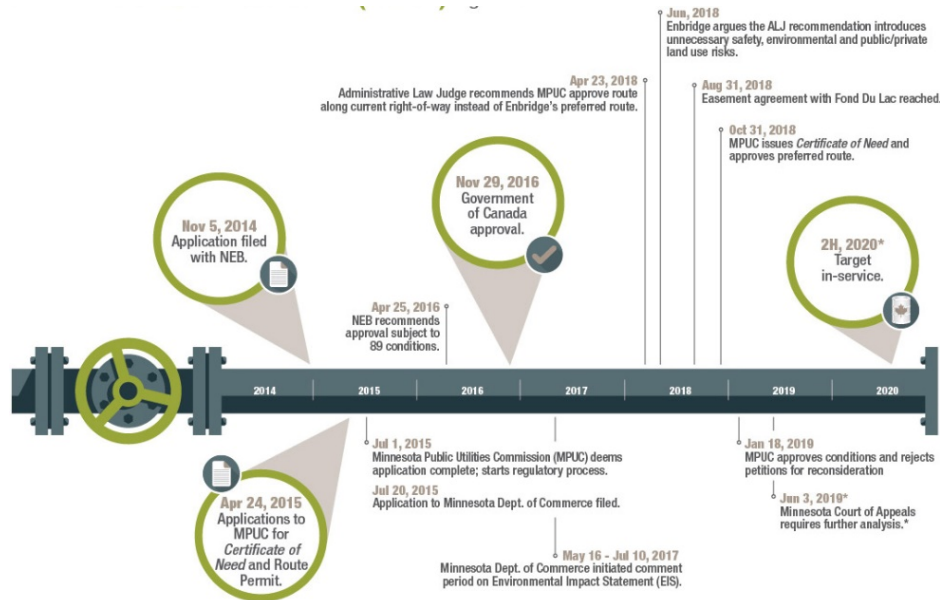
Jun, 2018
Enbridge argues the ALJ recommendation introduces unnecessary safety, environmental and public/private land use risks.

Apr 23, 2018
Administrative Law Judge recommends MPUC approve route along current right-of-way instead of Enbridge's preferred route.

Aug 31, 2018
Easement agreement with Fond Du Lac reached.

Oct 31, 2018
MPUC issues *Certificate of Need* and approves preferred route.

Nov 5, 2014
Application filed with NEB.

Nov 29, 2016
Government of Canada approval.

2H, 2020*
Target in-service.

Apr 25, 2016
NEB recommends approval subject to 89 conditions.

2014 2015 2016 2017 2018 2019 2020

Jul 1, 2015
Minnesota Public Utilities Commission (MPUC) deems application complete; starts regulatory process.

Jul 20, 2015
Application to Minnesota Dept. of Commerce filed.

Apr 24, 2015
Applications to MPUC for *Certificate of Need* and Route Permit.

May 16 - Jul 10, 2017
Minnesota Dept. of Commerce initiated comment period on Environmental Impact Statement (EIS).

Jan 18, 2019
MPUC approves conditions and rejects petitions for reconsideration

Jun 3, 2019*
Minnesota Court of Appeals requires further analysis.*